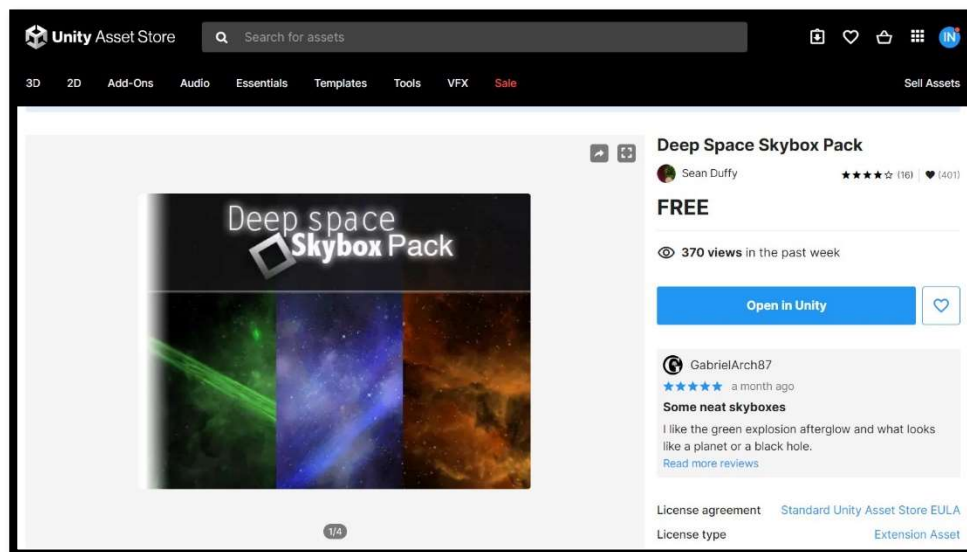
Unity Asset Store

Search for assets

IN

3D 2D Add-Ons Audio Essentials Templates Tools VFX Sale

Sell Assets

Deep space Skybox Pack

1/4

Deep Space Skybox Pack

Sean Duffy

★★★★☆ (16) | ♥ (401)

FREE

370 views in the past week

Open in Unity

GabrielArch87

★★★★★ a month ago

Some neat skyboxes

I like the green explosion afterglow and what looks like a planet or a black hole.

Read more reviews

License agreement Standard Unity Asset Store EULA

License type Extension Asset